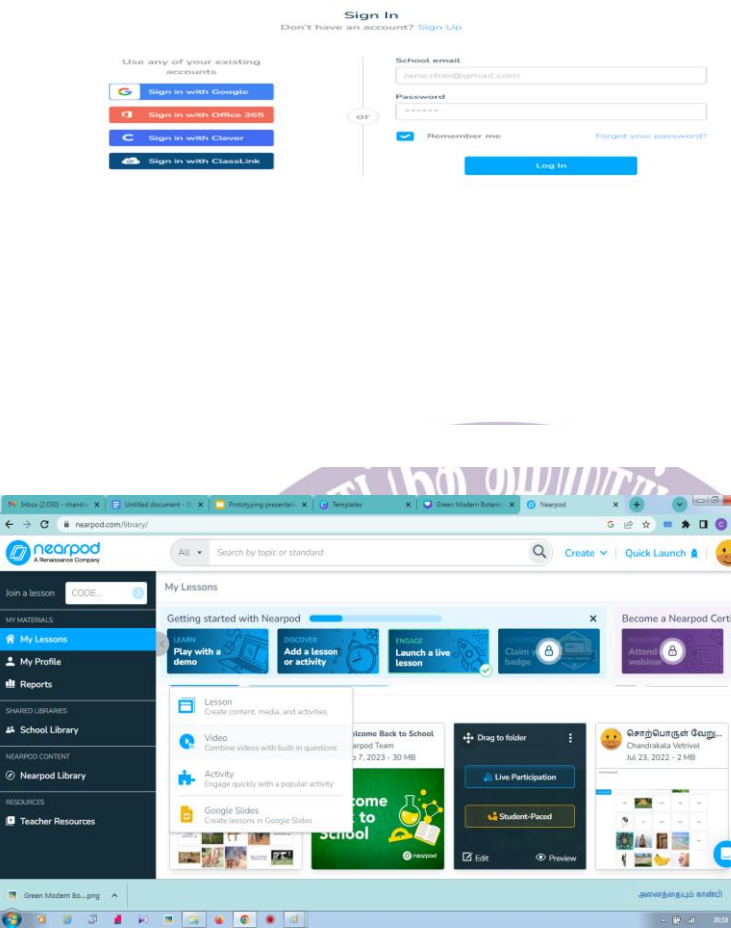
Sign In
Don't have an account? Sign Up

Use any of your existing accounts

Sign in with Google
Sign in with Office 365
Sign in with Clever
Sign in with ClassLink

or

School email
jane.doe@gmail.com
Password
••••••
Remember me
Forgot your password?
Log In

Inbox (2,030) - chandr
Untitled document - G
Prototyping presentati
Templates
Green Modern Botani
Nearpod

nearpod.com/library/

nearpod
A Renaissance Company

All
Search by topic or standard
Create
Quick Launch

Join a lesson
CODE..

MY MATERIALS
My Lessons
My Profile
Reports

SHARED LIBRARIES
School Library

NEARPOD CONTENT
Nearpod Library

RESOURCES
Teacher Resources

My Lessons

Getting started with Nearpod

LEARN
Play with a demo

DISCOVER
Add a lesson or activity

ENGAGE
Launch a live lesson

CONTINUE
Claim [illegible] badge

Become a Nearpod Certi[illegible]

REQUIRED
Attend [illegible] webinar

Lesson
Create content, media, and activities

Video
Combine videos with built-in questions

Activity
Engage quickly with a popular activity

Google Slides
Create lessons in Google Slides

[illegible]elcome Back to School
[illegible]arpod Team
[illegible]p 7, 2023 - 30 MB

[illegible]come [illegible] to School
nearpod

Drag to folder
Live Participation
Student-Paced
Edit
Preview

சொற்பொருள் வேறு...
Chandrakala Vetrivel
Jul 23, 2022 - 2 MB

Green Modern Bo....png

அனைத்தையும் காண்பி

20:18